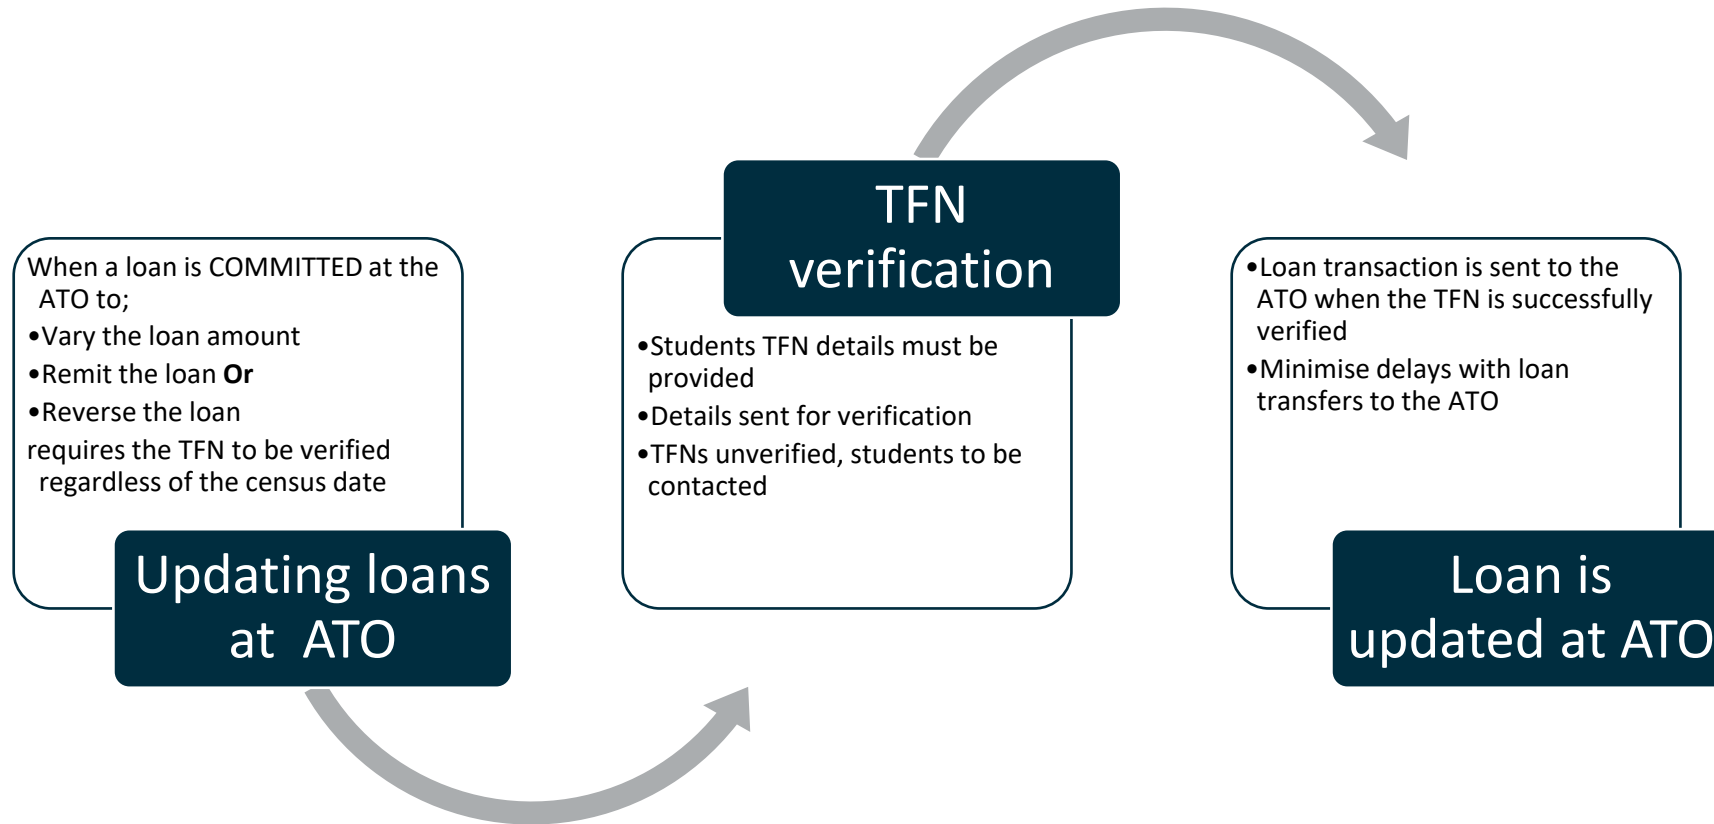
When a loan is COMMITTED at the ATO to;

•Vary the loan amount

•Remit the loan **Or**

•Reverse the loan

requires the TFN to be verified regardless of the census date

Updating loans at ATO

TFN verification

•Students TFN details must be provided

•Details sent for verification

•TFNs unverified, students to be contacted

•Loan transaction is sent to the ATO when the TFN is successfully verified

•Minimise delays with loan transfers to the ATO

Loan is updated at ATO